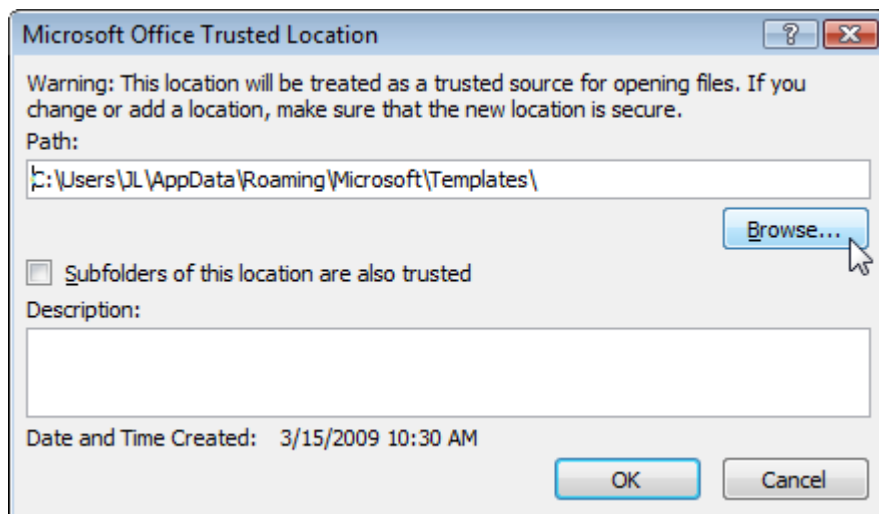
Microsoft Office Trusted Location

?

Warning: This location will be treated as a trusted source for opening files. If you change or add a location, make sure that the new location is secure.

Path:

C:\Users\JL\AppData\Roaming\Microsoft\Templates\

Browse...

Subfolders of this location are also trusted

Description:

Date and Time Created: 3/15/2009 10:30 AM

OK

Cancel